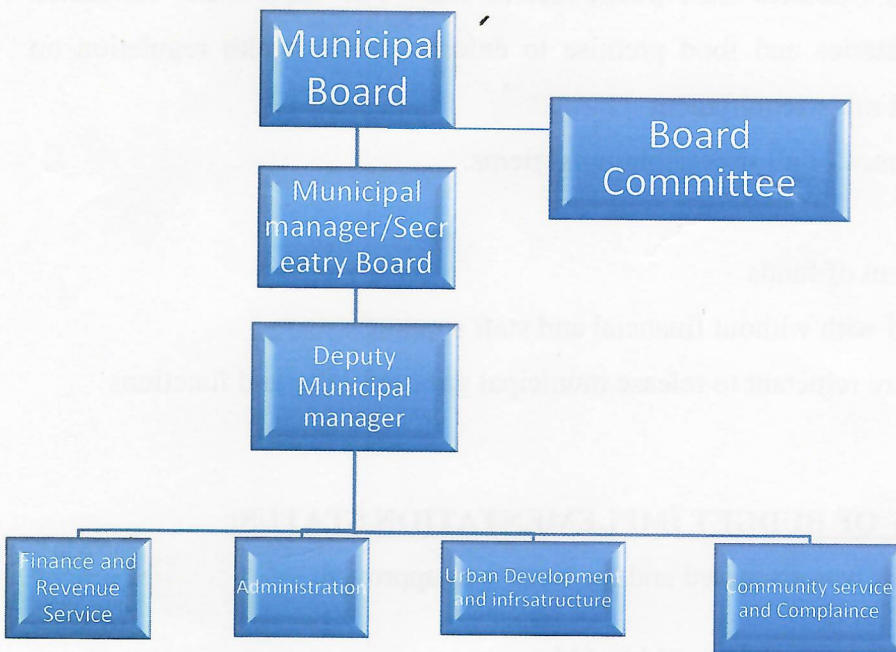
Municipal Board

Board Committee

Municipal manager/Secreatry Board

Deputy Municipal manager

Finance and Revenue Service

Administration

Urban Development and infrsatructure

Community service and Complaince